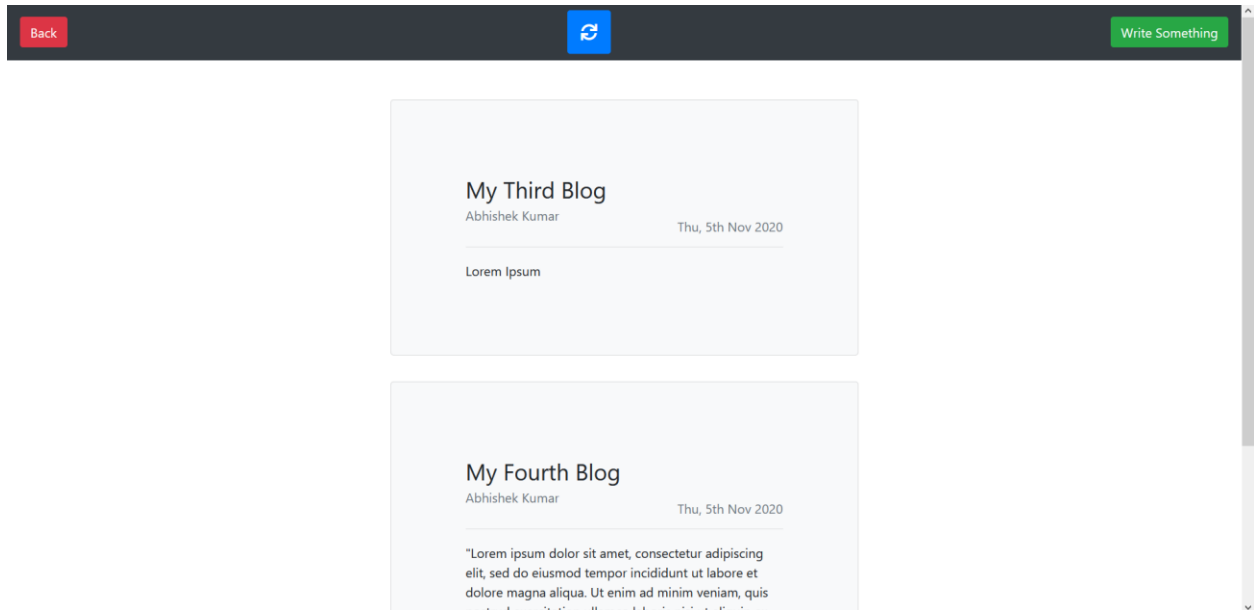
Back

Write Something

My Third Blog

Abhishek Kumar

Thu, 5th Nov 2020

Lorem Ipsum

My Fourth Blog

Abhishek Kumar

Thu, 5th Nov 2020

"Lorem ipsum dolor sit amet, consectetur adipiscing elit, sed do eiusmod tempor incididunt ut labore et dolore magna aliqua. Ut enim ad minim veniam, quis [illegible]